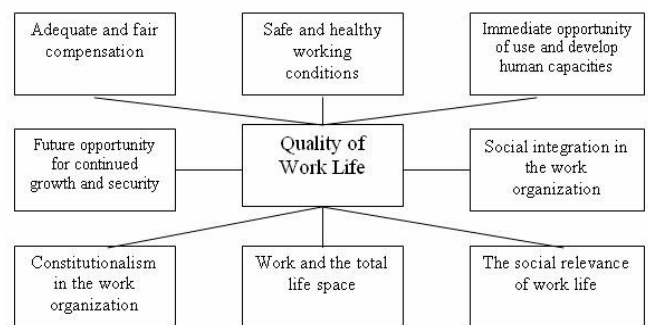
Adequate and fair compensation

Safe and healthy working conditions

Immediate opportunity of use and develop human capacities

Future opportunity for continued growth and security

Quality of Work Life

Social integration in the work organization

Constitutionalism in the work organization

Work and the total life space

The social relevance of work life